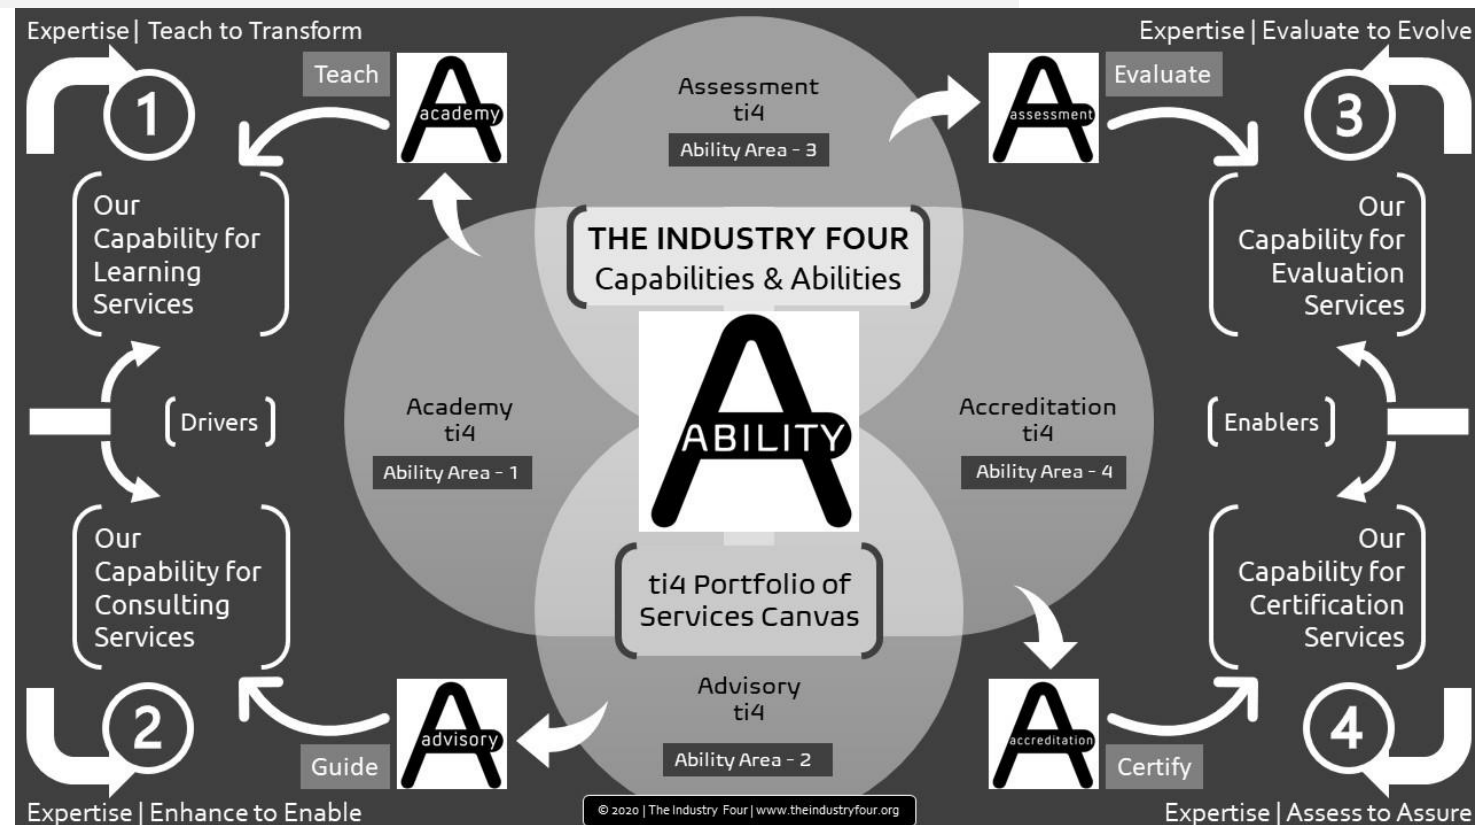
Expertise | Teach to Transform

Teach

academy

1

Our Capability for Learning Services

Drivers

Our Capability for Consulting Services

2

Guide

advisory

Expertise | Enhance to Enable

Assessment
ti4
Ability Area - 3

THE INDUSTRY FOUR
Capabilities & Abilities

Academy
ti4
Ability Area - 1

ABILITY

Accreditation
ti4
Ability Area - 4

ti4 Portfolio of Services Canvas

Advisory
ti4
Ability Area - 2

© 2020 | The Industry Four | www.theindustryfour.org

Expertise | Evaluate to Evolve

assessment

Evaluate

3

Our Capability for Evaluation Services

Enablers

Our Capability for Certification Services

accreditation

Certify

4

Expertise | Assess to Assure